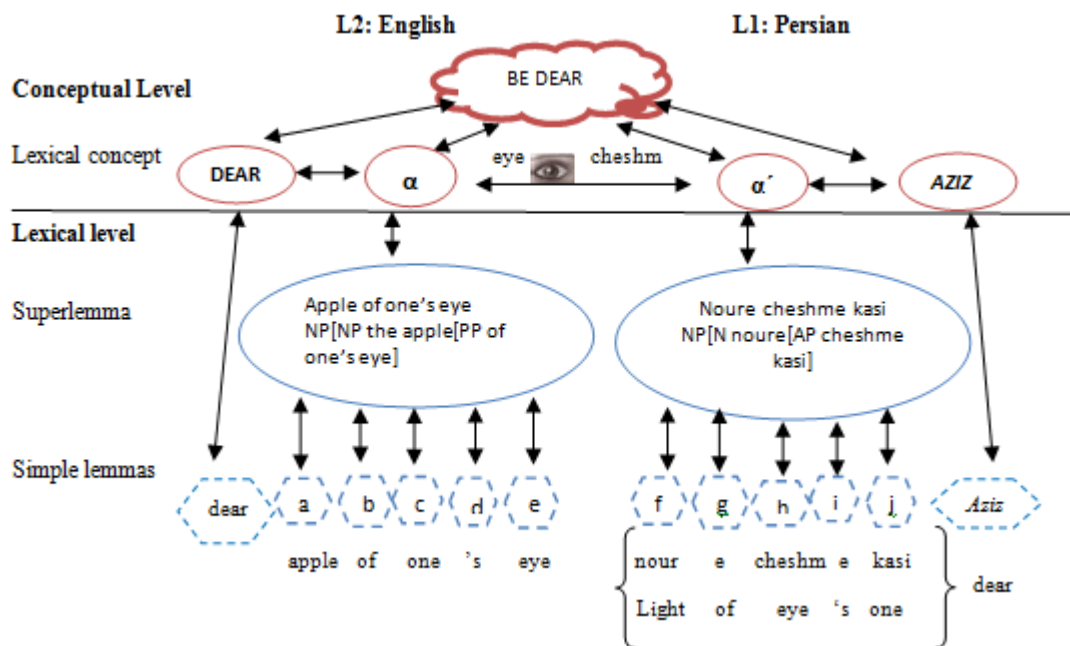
L2: English

L1: Persian

Conceptual Level

BE DEAR

Lexical concept

DEAR

α

eye

cheshm

α´

AZIZ

Lexical level

Superlemma

Apple of one's eye NP[NP the apple[PP of one's eye]

Noure cheshme kasi NP[N noure[AP cheshme kasi]

Simple lemmas

dear

a

b

c

d

e

f

g

h

i

j

Aziz

apple of one 's eye

nour e cheshm e kasi

Light of eye 's one

dear